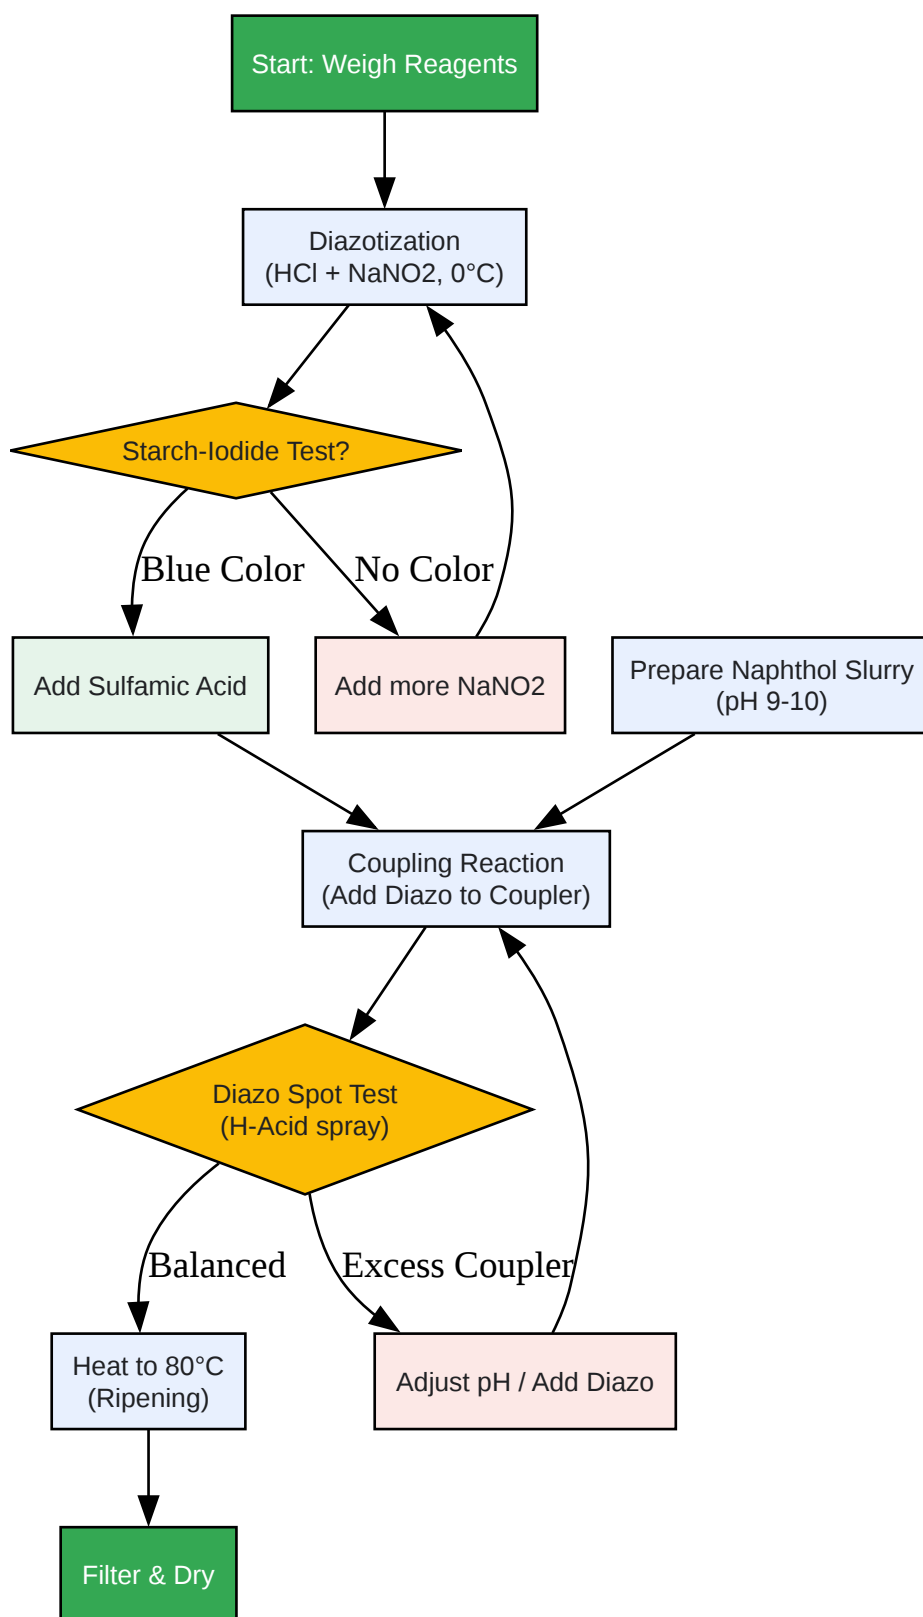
Start: Weigh Reagents

Diazotization
(HCl + NaNO2, 0°C)

Starch-Iodide Test?

Blue Color

No Color

Add Sulfamic Acid

Add more NaNO2

Prepare Naphthol Slurry
(pH 9-10)

Coupling Reaction
(Add Diazo to Coupler)

Diazo Spot Test
(H-Acid spray)

Balanced

Excess Coupler

Heat to 80°C
(Ripening)

Adjust pH / Add Diazo

Filter & Dry